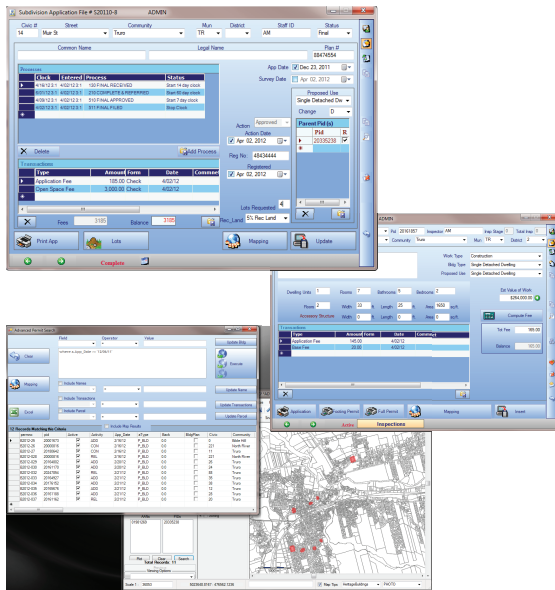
Subdivision Application File # 520110-8 ADMIN

Civic # Street Community Mun District Staff ID Status
14 Muir St Truro TR AM Final

Common Name Legal Name Plan #
68474654

Processes
Clock Entered Process Status
4/16/12 3:1 4/02/12 3 130 FINAL RECEIVED Start 14 day clock
4/16/12 3:1 4/02/12 3 210 COMPLETE & REFERRED Start 60 day clock
4/08/12 3:1 4/02/12 3 510 FINAL APPROVED Start 7 day clock
4/08/12 3:1 4/02/12 3 511 FINAL FILED Stop Clock

App Date Dec 23, 2011
Survey Date Apr 02, 2012

Proposed Use
Single Detached Dw
Change 0

Action Approved
Action Date
Apr 02, 2012
Reg No. 48434444
Registered
Apr 02, 2012

Parent Pid(s)
Pid R
20335236

Delete Add Process

Transactions
Type Amount Form Date Comment
Application Fee 185.00 Check 4/02/12
Open Space Fee 3,000.00 Check 4/02/12

Fees 3185 Balance 3185
Lots Requested
Rec Land 5% Rec Land

Print App Lots Mapping Update

Complete

ADMIN
Pid 20161857 Inspector AM Insp Stage 1 Insp Total 1
Community Truro TR District 2

Work Type Construction
Bldg Type Single Detached Dwelling
Proposed Use Single Detached Dwelling

Dwelling Units 1 Rooms 7 Bathrooms 2 Bedrooms 2
Floors 2 Width 32 ft Length 26 ft Area 1600 sq.ft
Accessory Structure Width 0 ft Length 0 ft Area 0 sq.ft

Est Value of Work
$284,000.00

Compute Fees
Tot Fees 165.00
Balance 165.00

Transactions
Type Amount Form Date Comme
Application Fee 145.00 4/02/12
Base Fee 20.00 4/02/12

Application Building Permit Full Permit Mapping Insert
Active Inspections

Advanced Permit Search
Field Operator Value
Update Map
Clear
Execute
Mapping
Include Names
Include Transactions
Excel
Include Permit
Include Map Results
Update Names
Update Transactions
Update Permit

12 Records Matching the Criteria

Scale: 1: Map Type: PHOTO
Total Records: 11
Print Clear Search